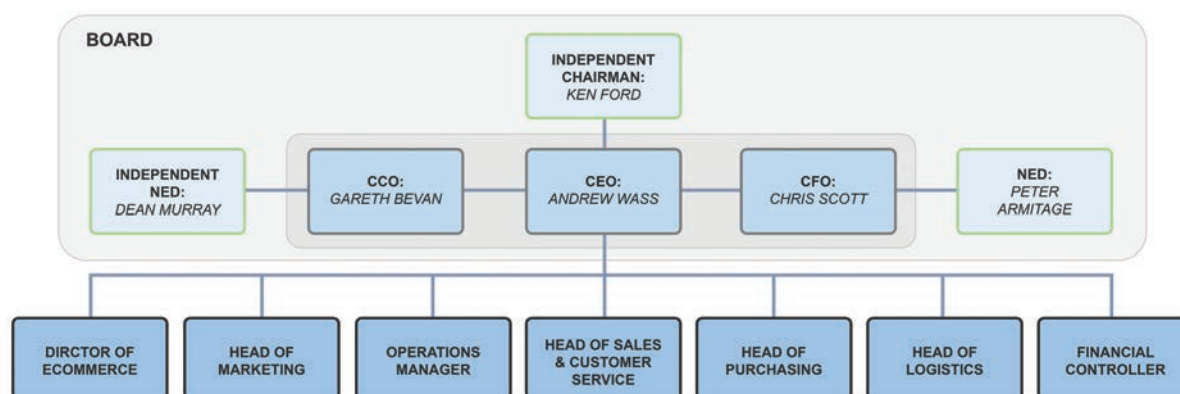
BOARD

INDEPENDENT CHAIRMAN:
KEN FORD

INDEPENDENT NED:
DEAN MURRAY

CCO:
GARETH BEVAN

CEO:
ANDREW WASS

CFO:
CHRIS SCOTT

NED:
PETER ARMITAGE

DIRCTOR OF ECOMMERCE

HEAD OF MARKETING

OPERATIONS MANAGER

HEAD OF SALES & CUSTOMER SERVICE

HEAD OF PURCHASING

HEAD OF LOGISTICS

FINANCIAL CONTROLLER